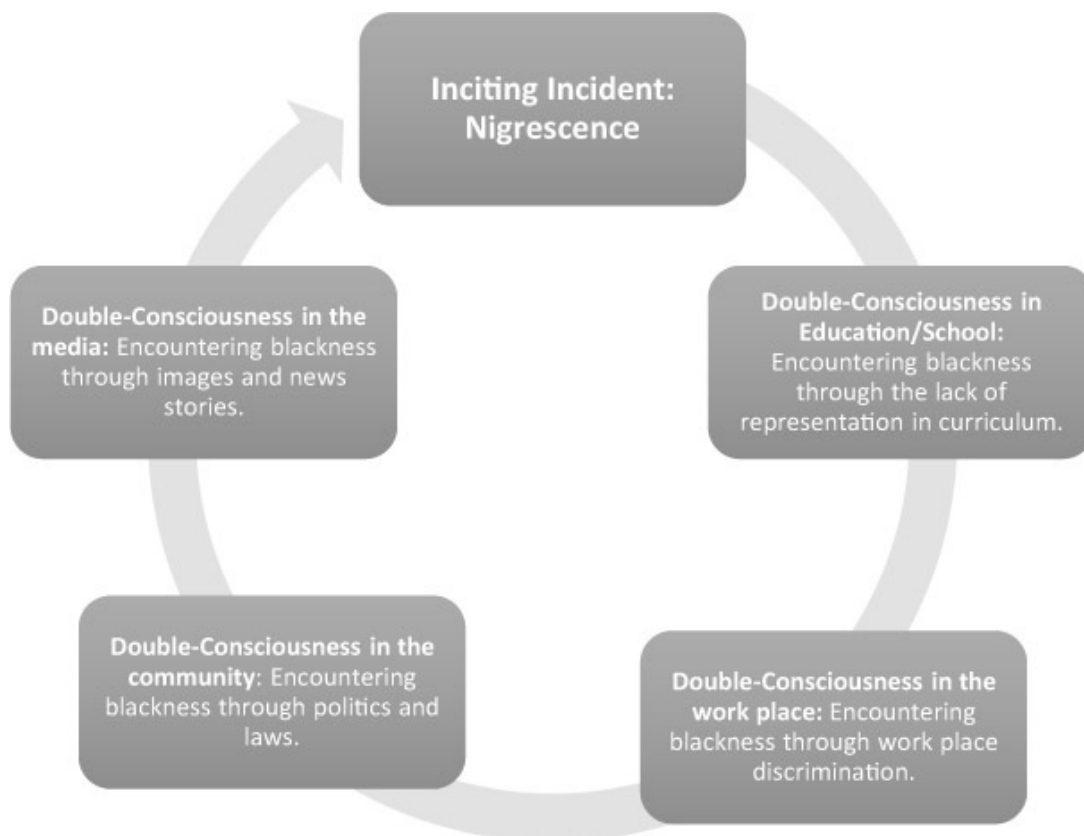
Inciting Incident: Nigrescence

Double-Consciousness in Education/School: Encountering blackness through the lack of representation in curriculum.

Double-Consciousness in the work place: Encountering blackness through work place discrimination.

Double-Consciousness in the community: Encountering blackness through politics and laws.

Double-Consciousness in the media: Encountering blackness through images and news stories.